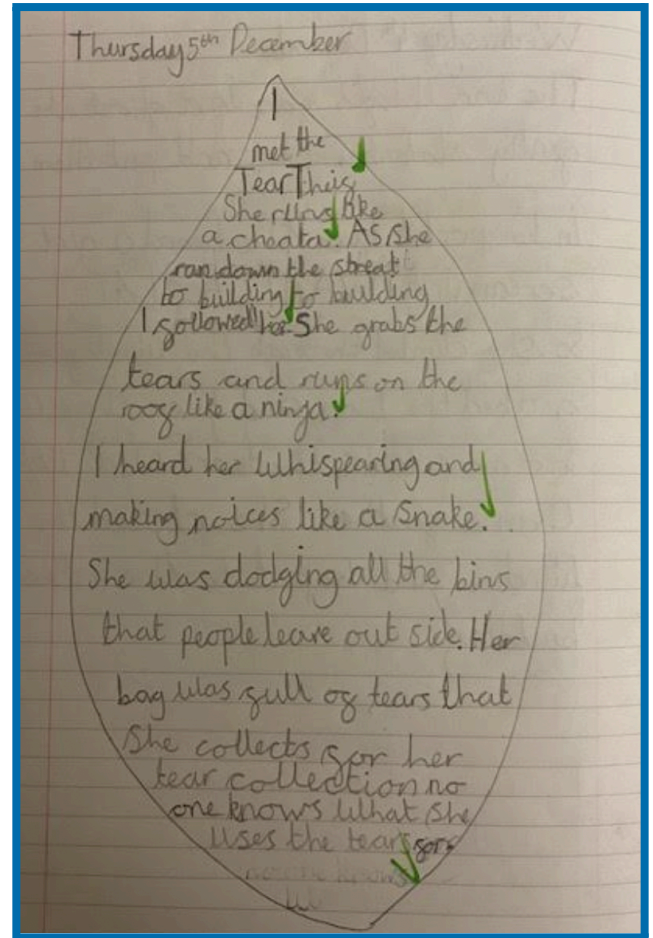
Thursday 5th December

I met the Tear Thief. She runs like a cheata. As she ran down the street to building to building I followed her. She grabs the tears and runs on the roof like a ninja.

I heard her Whispearing and making noices like a Snake. She was dodging all the bins that people leave out side. Her bag was full of tears that she collects for her tear collection no one knows what she uses the tears for. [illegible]